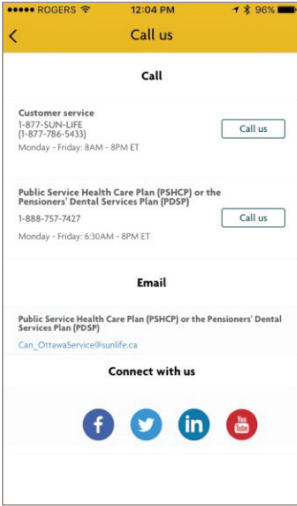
●●●●● ROGERS 12:04 PM 96%

<

Call us

Call

Customer service
1-877-SUN-LIFE
(1-877-786-5433)
Monday - Friday: 8AM - 8PM ET

Call us

Public Service Health Care Plan (PSHCP) or the Pensioners' Dental Services Plan (PDSP)
1-888-757-7427
Monday - Friday: 6:30AM - 8PM ET

Call us

Email

Public Service Health Care Plan (PSHCP) or the Pensioners' Dental Services Plan (PDSP)
Can_OttawaService@sunlife.ca

Connect with us

in

You Tube